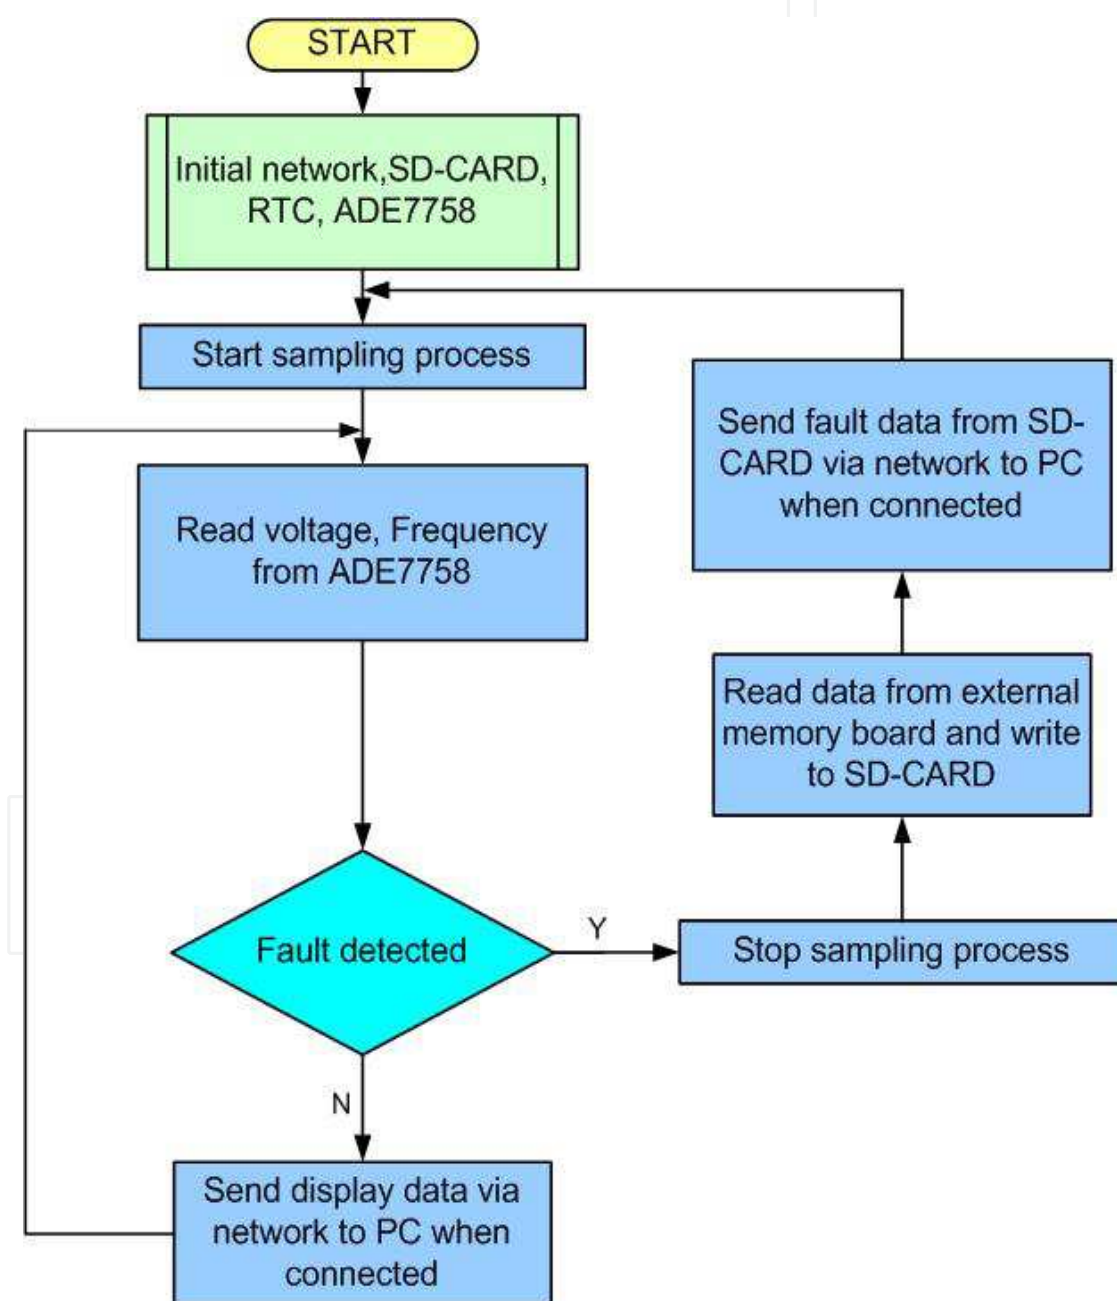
START

Initial network,SD-CARD, RTC, ADE7758

Start sampling process

Read voltage, Frequency from ADE7758

Fault detected

Y

Stop sampling process

Read data from external memory board and write to SD-CARD

Send fault data from SD-CARD via network to PC when connected

N

Send display data via network to PC when connected